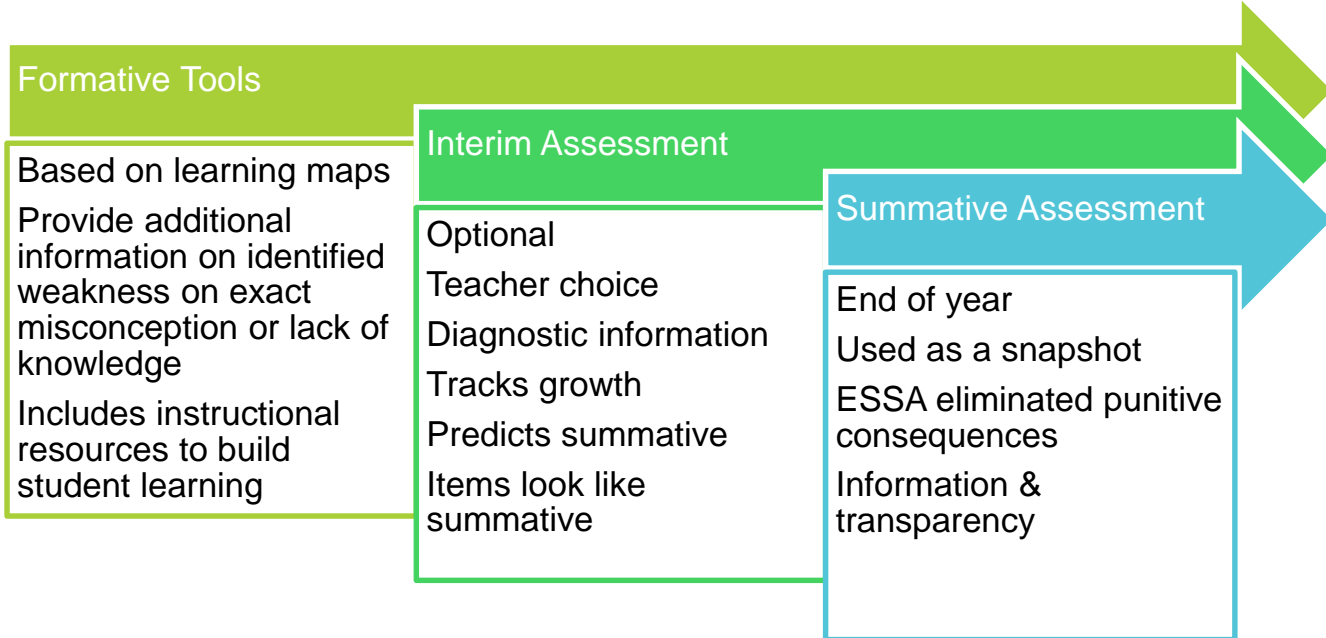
Formative Tools

Based on learning maps

Provide additional information on identified weakness on exact misconception or lack of knowledge

Includes instructional resources to build student learning

Interim Assessment

Optional

Teacher choice

Diagnostic information

Tracks growth

Predicts summative

Items look like summative

Summative Assessment

End of year

Used as a snapshot

ESSA eliminated punitive consequences

Information & transparency